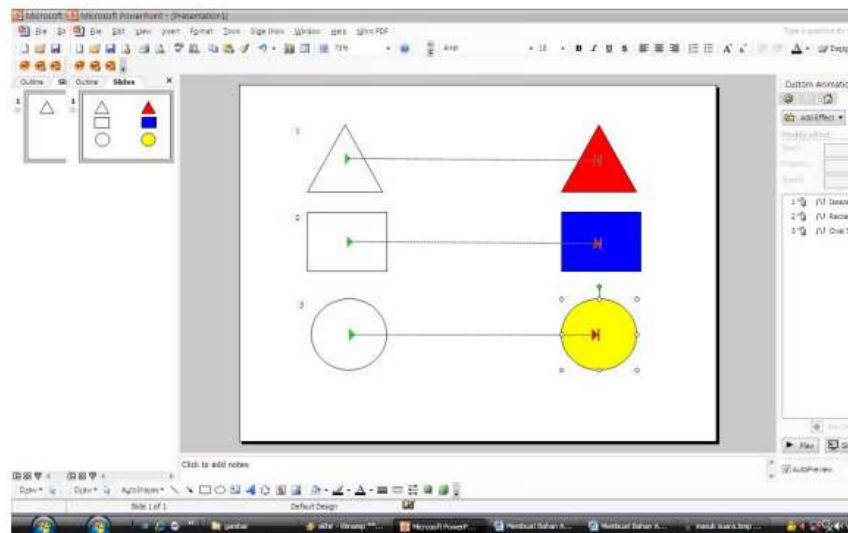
Microsoft Microsoft PowerPoint - [Presentation1]

File Edit View Insert Format Tools Slide Show Window Help Save PDF

Type a question for help

Arial 18 B I U S A Design

Outline Slides

1 2

1

2

3

Custom Animation

Add Effect

Modify effect

Start:

Property:

Speed:

1 Isosc

2 Recta

3 Oval

Re-Order

Play Slide Show

AutoPreview

Click to add notes

Draw AutoShapes

Slide 1 of 1 Default Design

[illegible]